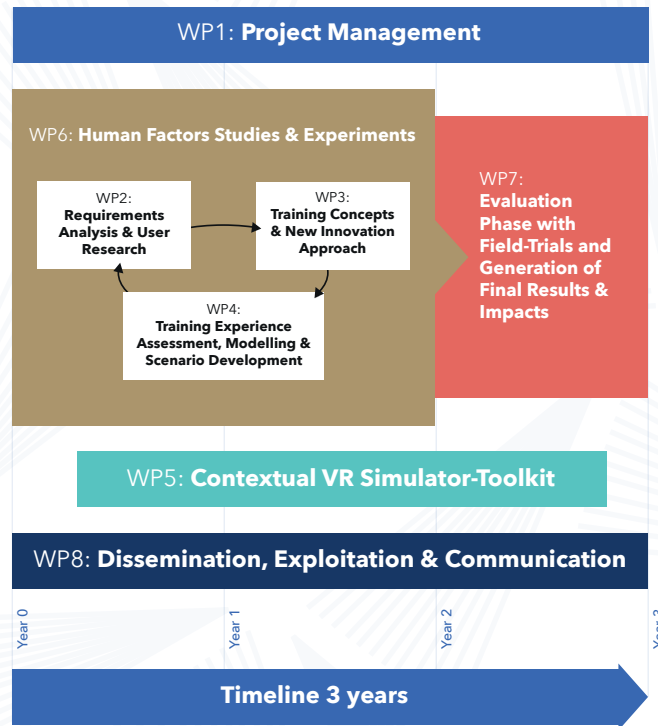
WP1: **Project Management**

WP6: **Human Factors Studies & Experiments**

WP2: **Requirements Analysis & User Research**

WP3: **Training Concepts & New Innovation Approach**

WP4: **Training Experience Assessment, Modelling & Scenario Development**

WP7: **Evaluation Phase with Field-Trials and Generation of Final Results & Impacts**

WP5: **Contextual VR Simulator-Toolkit**

WP8: **Dissemination, Exploitation & Communication**

Year 0

Year 1

Year 2

Year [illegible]

**Timeline 3 years**